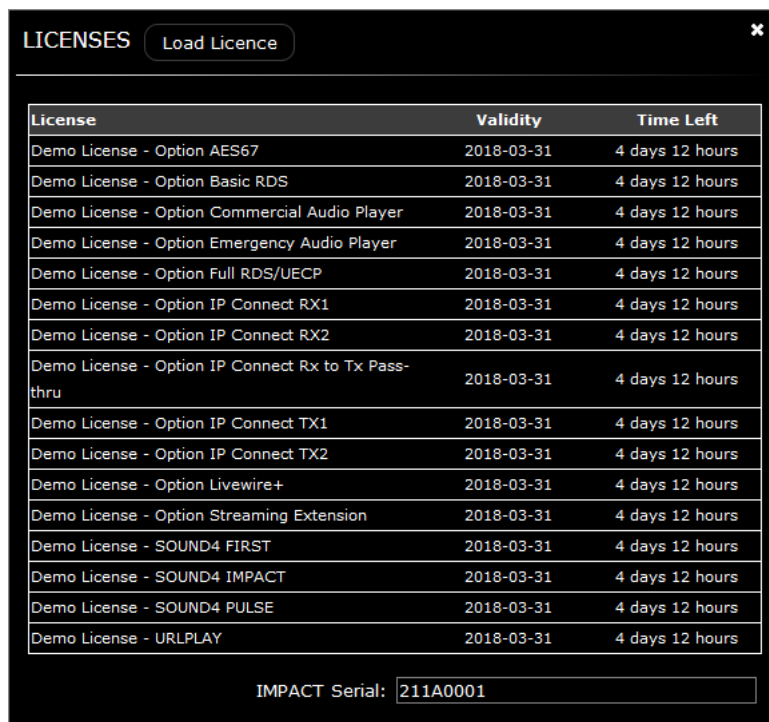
LICENSES Load Licence

| License | Validity | Time Left |
|---|---|---|
| Demo License - Option AES67 | 2018-03-31 | 4 days 12 hours |
| Demo License - Option Basic RDS | 2018-03-31 | 4 days 12 hours |
| Demo License - Option Commercial Audio Player | 2018-03-31 | 4 days 12 hours |
| Demo License - Option Emergency Audio Player | 2018-03-31 | 4 days 12 hours |
| Demo License - Option Full RDS/UECP | 2018-03-31 | 4 days 12 hours |
| Demo License - Option IP Connect RX1 | 2018-03-31 | 4 days 12 hours |
| Demo License - Option IP Connect RX2 | 2018-03-31 | 4 days 12 hours |
| Demo License - Option IP Connect Rx to Tx Pass-thru | 2018-03-31 | 4 days 12 hours |
| Demo License - Option IP Connect TX1 | 2018-03-31 | 4 days 12 hours |
| Demo License - Option IP Connect TX2 | 2018-03-31 | 4 days 12 hours |
| Demo License - Option Livewire+ | 2018-03-31 | 4 days 12 hours |
| Demo License - Option Streaming Extension | 2018-03-31 | 4 days 12 hours |
| Demo License - SOUND4 FIRST | 2018-03-31 | 4 days 12 hours |
| Demo License - SOUND4 IMPACT | 2018-03-31 | 4 days 12 hours |
| Demo License - SOUND4 PULSE | 2018-03-31 | 4 days 12 hours |
| Demo License - URLPLAY | 2018-03-31 | 4 days 12 hours |

IMPACT Serial: 211A0001